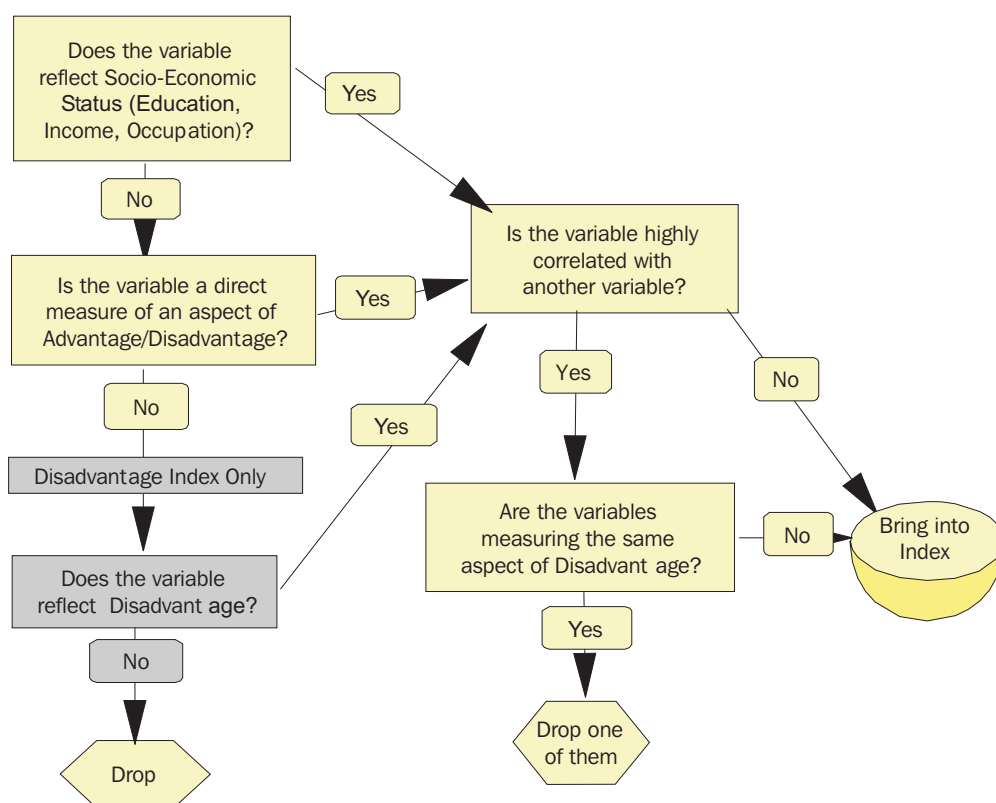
Does the variable reflect Socio-Economic Status (Education, Income, Occupation)?

Yes

No

Is the variable highly correlated with another variable?

Is the variable a direct measure of an aspect of Advantage/Disadvantage?

Yes

No

Yes

No

Yes

Disadvantage Index Only

Are the variables measuring the same aspect of Disadvant age?

No

Bring into Index

Does the variable reflect Disadvant age?

Yes

No

Drop one of them

Drop